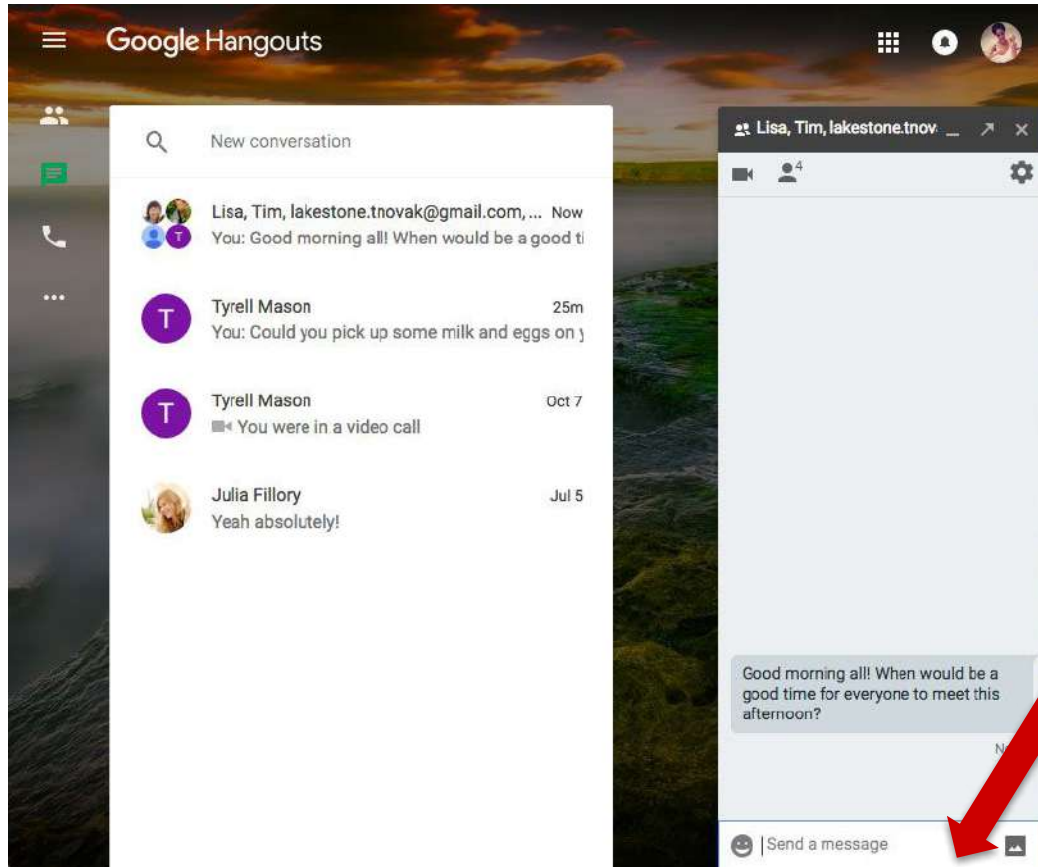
Google Hangouts

New conversation

Lisa, Tim, lakestone.tnovak@gmail.com, ... Now
You: Good morning all! When would be a good ti

T
Tyrell Mason 25m
You: Could you pick up some milk and eggs on y

T
Tyrell Mason Oct 7
You were in a video call

Julia Fillory Jul 5
Yeah absolutely!

Lisa, Tim, lakestone.tnov

4

Good morning all! When would be a good time for everyone to meet this afternoon?

N

Send a message